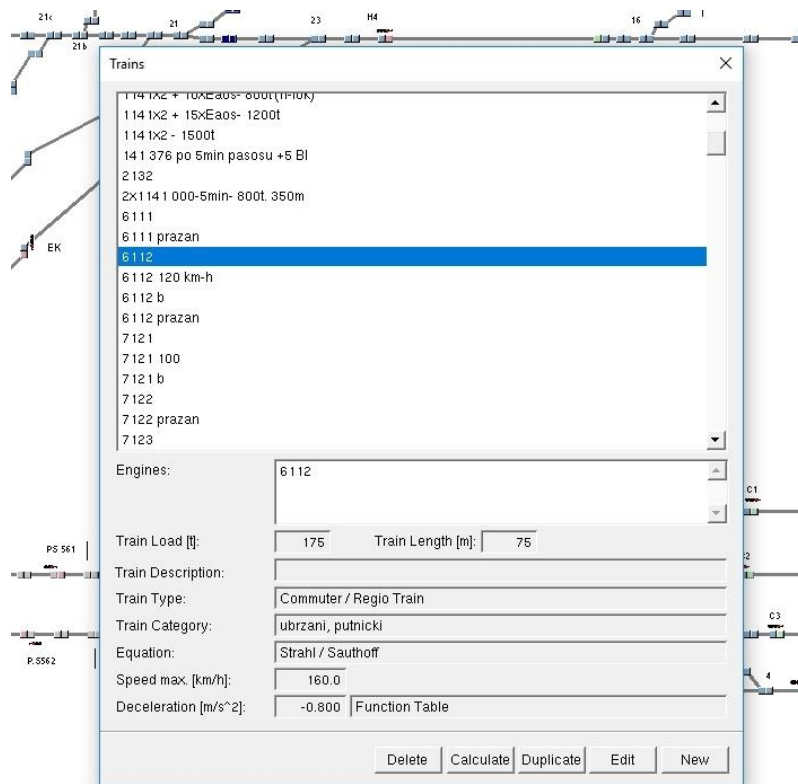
21c
21b
21
23
H4
16
I
EK
C1
PS 561
C3
P.S562
4

Trains

114 1x2 + 10xEaos- 800t (Ti-10k)
114 1x2 + 15xEaos- 1200t
114 1x2 - 1500t
141 376 po 5min pasosu +5 Bl
2132
2x1141 000-5min- 800t. 350m
6111
6111 prazan
6112
6112 120 km-h
6112 b
6112 prazan
7121
7121 100
7121 b
7122
7122 prazan
7123

Engines: 6112

Train Load [t]: 175
Train Length [m]: 75
Train Description:
Train Type: Commuter / Regio Train
Train Category: ubrzani, putnicki
Equation: Strahl / Sauthoff
Speed max. [km/h]: 160.0
Deceleration [m/s^2]: -0.800 Function Table

Delete
Calculate
Duplicate
Edit
New